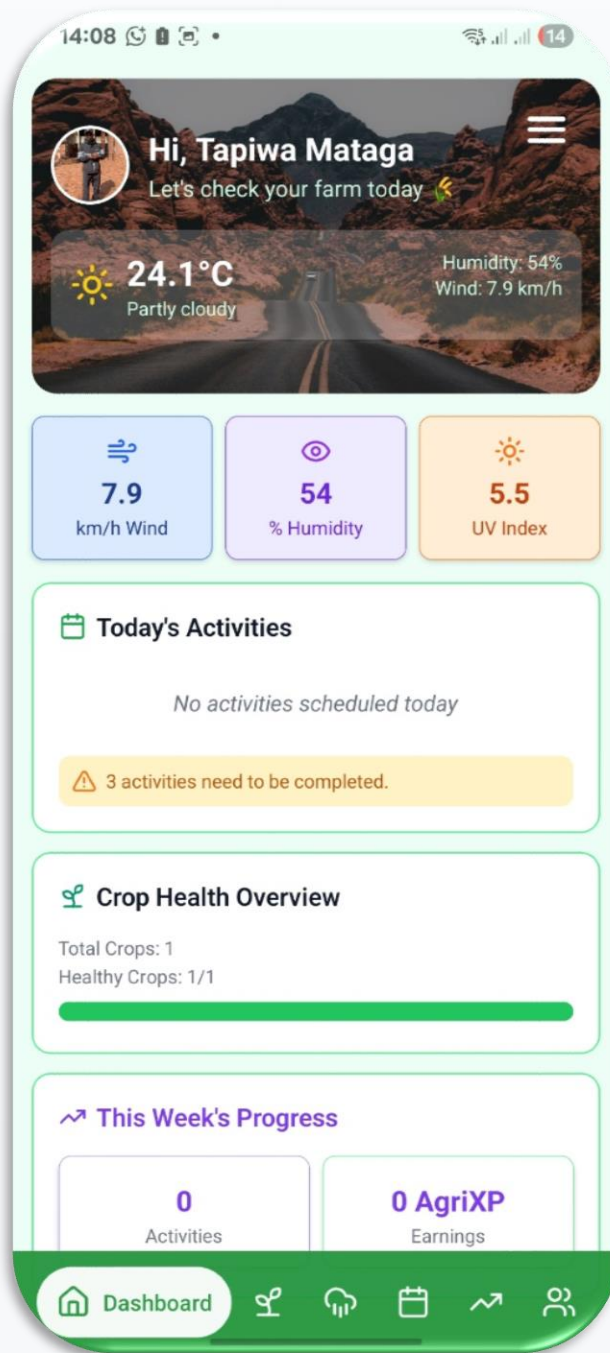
14:08 •

14

Hi, Tapiwa Mataga
Let's check your farm today

24.1°C
Partly cloudy

Humidity: 54%
Wind: 7.9 km/h

7.9
km/h Wind

54
% Humidity

5.5
UV Index

Today's Activities

No activities scheduled today

3 activities need to be completed.

Crop Health Overview

Total Crops: 1
Healthy Crops: 1/1

This Week's Progress

0
Activities

0 AgriXP
Earnings

Dashboard